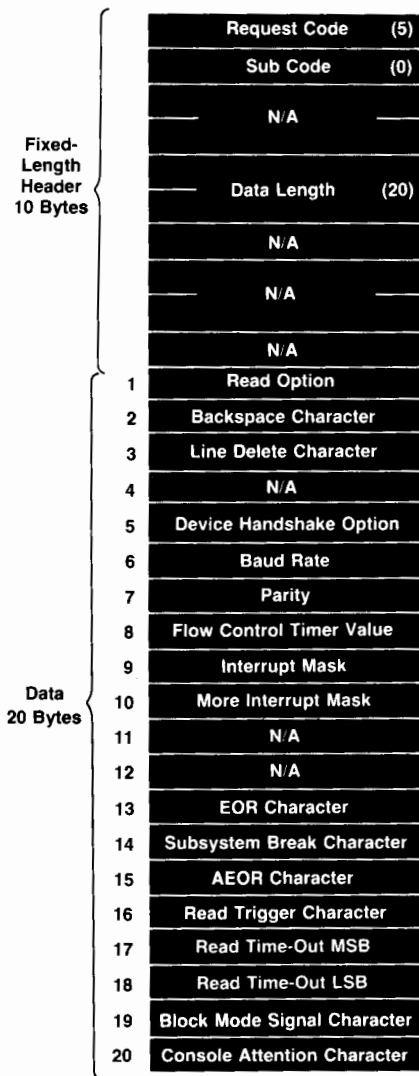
Fixed-Length Header 10 Bytes

Request Code (5)
Sub Code (0)
N/A
Data Length (20)
N/A
N/A
N/A

Data 20 Bytes

1 Read Option
2 Backspace Character
3 Line Delete Character
4 N/A
5 Device Handshake Option
6 Baud Rate
7 Parity
8 Flow Control Timer Value
9 Interrupt Mask
10 More Interrupt Mask
11 N/A
12 N/A
13 EOR Character
14 Subsystem Break Character
15 AEOR Character
16 Read Trigger Character
17 Read Time-Out MSB
18 Read Time-Out LSB
19 Block Mode Signal Character
20 Console Attention Character